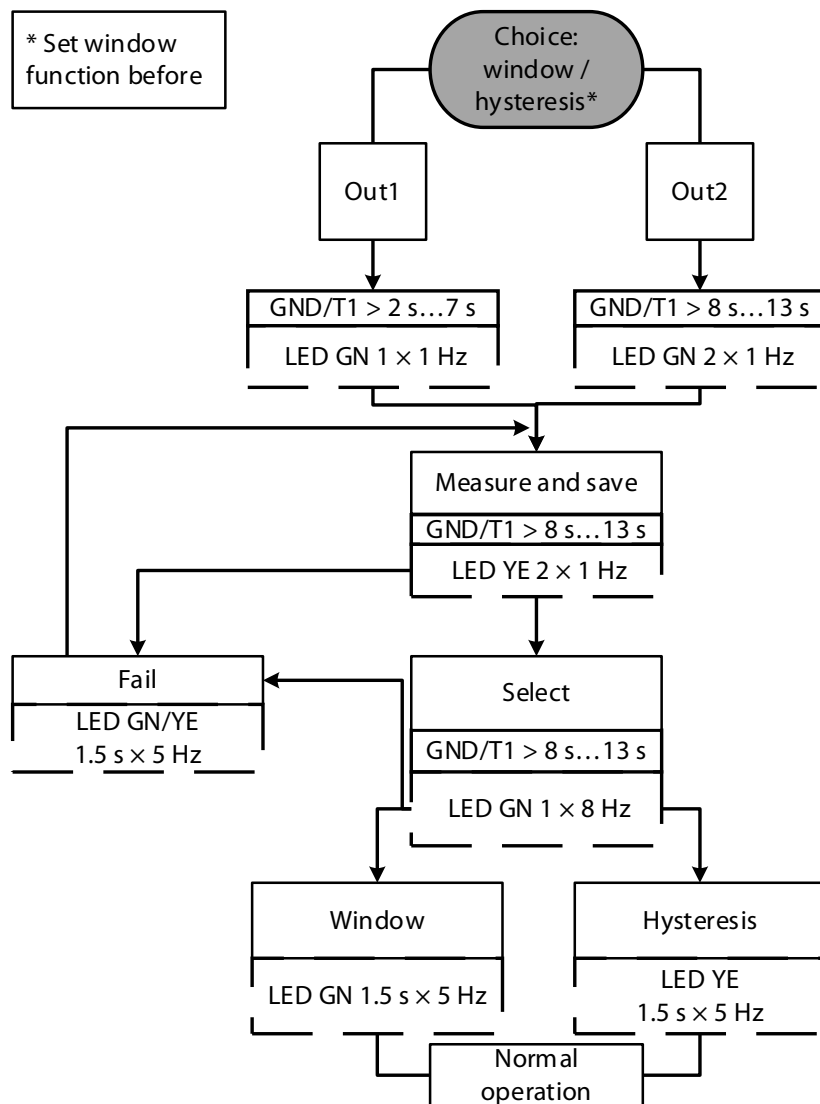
* Set window function before

Choice: window / hysteresis*

Out1

Out2

GND/T1 > 2 s…7 s

LED GN 1 × 1 Hz

GND/T1 > 8 s…13 s

LED GN 2 × 1 Hz

Measure and save

GND/T1 > 8 s…13 s

LED YE 2 × 1 Hz

Fail

LED GN/YE 1.5 s × 5 Hz

Select

GND/T1 > 8 s…13 s

LED GN 1 × 8 Hz

Window

LED GN 1.5 s × 5 Hz

Hysteresis

LED YE 1.5 s × 5 Hz

Normal operation